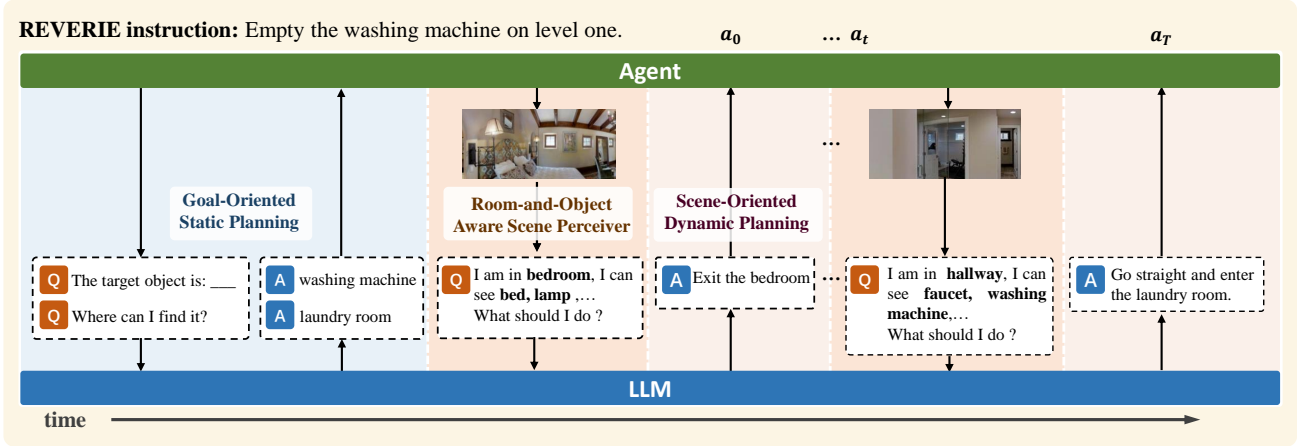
**REVERIE instruction:** Empty the washing machine on level one.

$a_0$ … $a_t$ $a_T$

Agent

Goal-Oriented Static Planning

Room-and-Object Aware Scene Perceiver

Scene-Oriented Dynamic Planning

…

Q The target object is: ___

Q Where can I find it?

A washing machine

A laundry room

Q I am in **bedroom**, I can see **bed, lamp** ,… What should I do ?

A Exit the bedroom

…

Q I am in **hallway**, I can see **faucet, washing machine**,… What should I do ?

A Go straight and enter the laundry room.

LLM

time